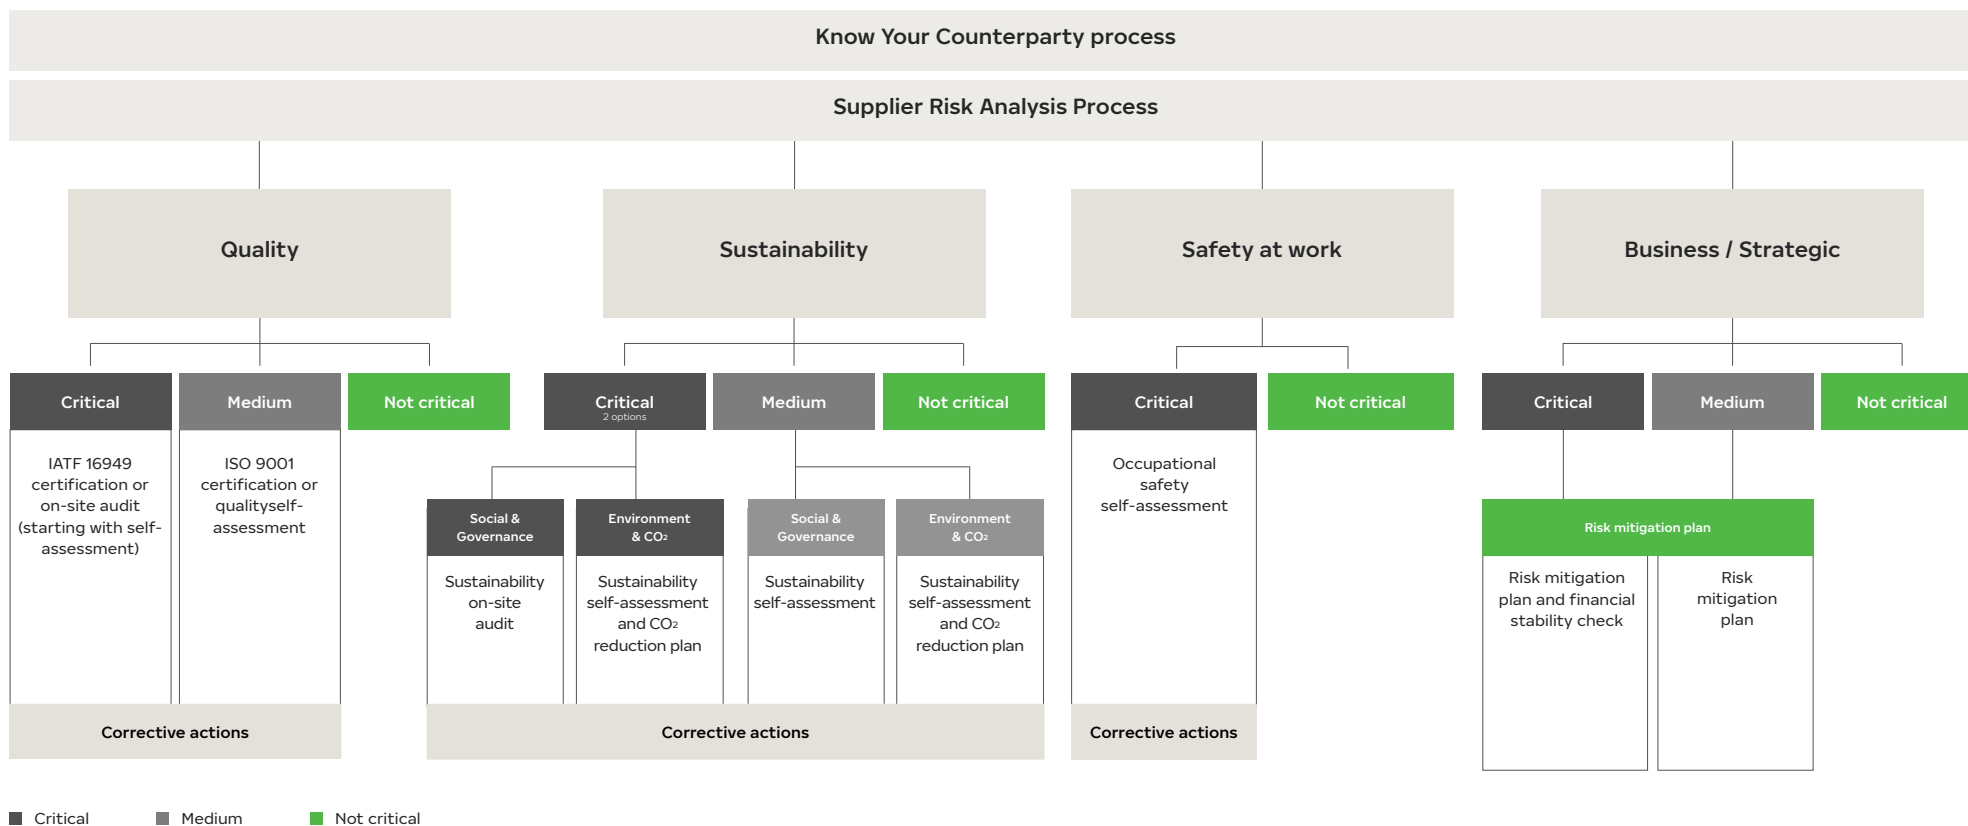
Know Your Counterparty process

Supplier Risk Analysis Process

Quality

Critical

IATF 16949 certification or on-site audit (starting with self-assessment)

Medium

ISO 9001 certification or qualityself-assessment

Not critical

Corrective actions

Sustainability

Critical
2 options

Social & Governance

Sustainability on-site audit

Environment & $CO_2$

Sustainability self-assessment and $CO_2$ reduction plan

Medium

Social & Governance

Sustainability self-assessment

Environment & $CO_2$

Sustainability self-assessment and $CO_2$ reduction plan

Not critical

Corrective actions

Safety at work

Critical

Occupational safety self-assessment

Not critical

Corrective actions

Business / Strategic

Critical

Medium

Not critical

Risk mitigation plan

Risk mitigation plan and financial stability check

Risk mitigation plan

Critical Medium Not critical